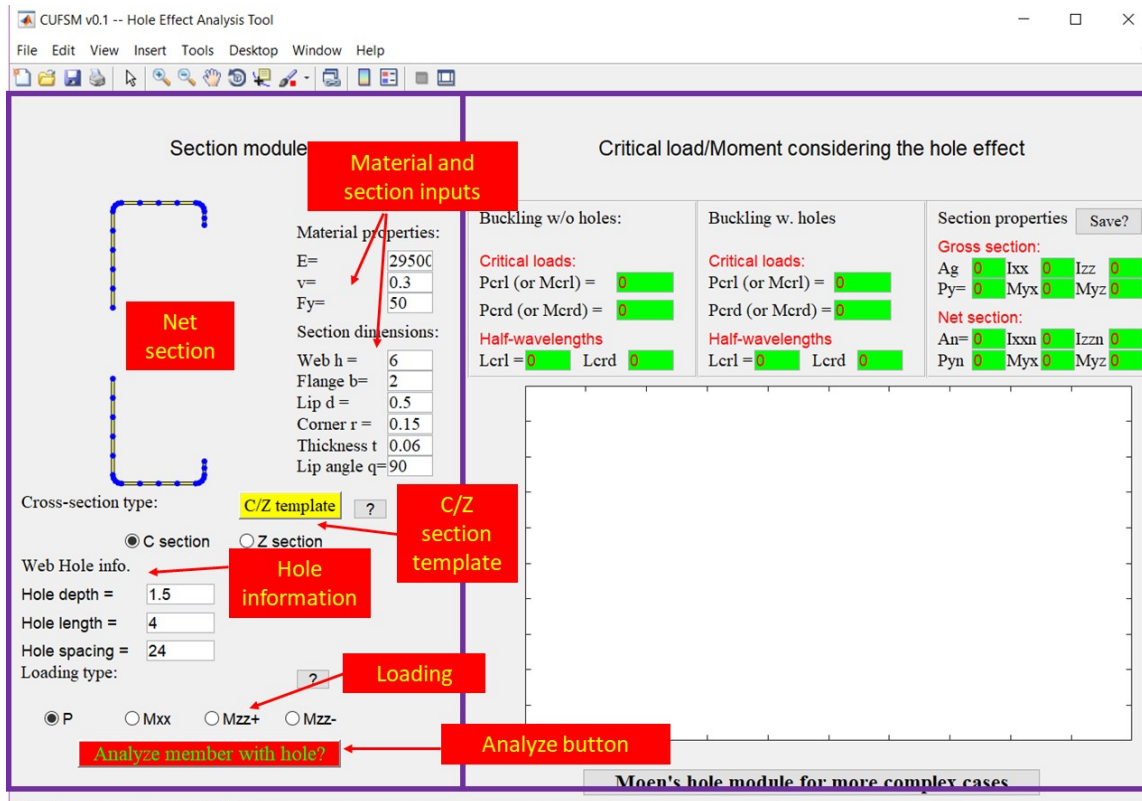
CUFSM v0.1 -- Hole Effect Analysis Tool

File Edit View Insert Tools Desktop Window Help

Section module

Material and section inputs

Material properties:
E= 29500
v= 0.3
Fy= 50

Section dimensions:
Web h = 6
Flange b= 2
Lip d = 0.5
Corner r = 0.15
Thickness t 0.06
Lip angle q= 90

Net section

Cross-section type:

C/Z template ?

C/Z section template

C section Z section

Web Hole info.

Hole information

Hole depth = 1.5
Hole length = 4
Hole spacing = 24

Loading type:

?

Loading

P Mxx Mzz+ Mzz-

Analyze member with hole?

Analyze button

Critical load/Moment considering the hole effect

Buckling w/o holes:
Critical loads:
Pcrl (or Mcrl) = 0
Pcrd (or Mcrd) = 0
Half-wavelengths
Lcrl = 0 Lcrd 0

Buckling w. holes
Critical loads:
Pcrl (or Mcrl) = 0
Pcrd (or Mcrd) = 0
Half-wavelengths
Lcrl = 0 Lcrd 0

Section properties Save?
Gross section:
Ag 0 Ixx 0 Izz 0
Py= 0 Myx 0 Myz 0
Net section:
An= 0 Ixxn 0 Izzn 0
Pyn 0 Myx 0 Myz 0

Moen's hole module for more complex cases